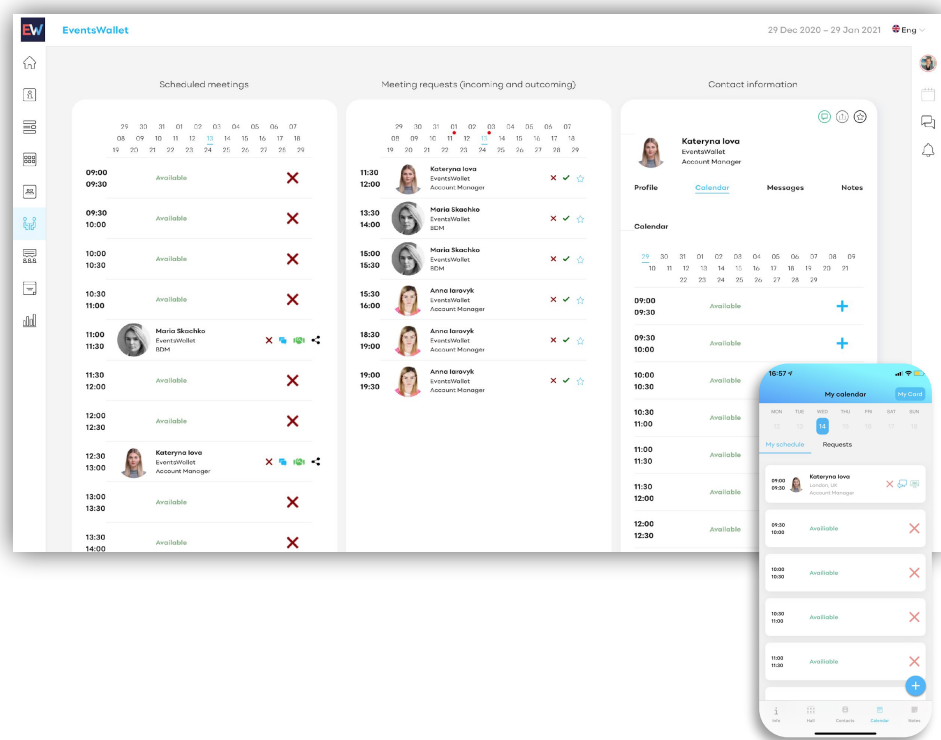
EW EventsWallet 29 Dec 2020 – 29 Jan 2021 Eng

Scheduled meetings

29 30 31 01 02 03 04 05 06 07
08 09 10 11 12 13 14 15 16 17 18
19 20 21 22 23 24 25 26 27 28 29

09:00 09:30 Available
09:30 10:00 Available
10:00 10:30 Available
10:30 11:00 Available
11:00 11:30 Maria Skachko EventsWallet BDM
11:30 12:00 Available
12:00 12:30 Available
12:30 13:00 Kateryna Iova EventsWallet Account Manager
13:00 13:30 Available
13:30 14:00 Available

Meeting requests (incoming and outcoming)

29 30 31 01 02 03 04 05 06 07
08 09 10 11 12 13 14 15 16 17 18
19 20 21 22 23 24 25 26 27 28 29

11:30 12:00 Kateryna Iova EventsWallet Account Manager
13:30 14:00 Maria Skachko EventsWallet BDM
15:00 15:30 Maria Skachko EventsWallet BDM
15:30 16:00 Anna Iarovyk EventsWallet Account Manager
18:30 19:00 Anna Iarovyk EventsWallet Account Manager
19:00 19:30 Anna Iarovyk EventsWallet Account Manager

Contact information

Kateryna Iova
EventsWallet
Account Manager

Profile Calendar Messages Notes

Calendar

29 30 31 01 02 03 04 05 06 07 08 09
10 11 12 13 14 15 16 17 18 19 20 21
22 23 24 25 26 27 28 29

09:00 09:30 Available
09:30 10:00 Available
10:00 10:30 Available
10:30 11:00 Available
11:00 11:30 Available
11:30 12:00 Available
12:00 12:30 Available

16:57
My calendar My Card
MON TUE WED THU FRI SAT SUN
12 13 14 15 16 17 18
My schedule Requests
09:00 09:30 Kateryna Iova London, UK Account Manager
09:30 10:00 Available
10:00 10:30 Available
10:30 11:00 Available
11:00 11:30 Available
Info Hall Contacts Calendar Notes